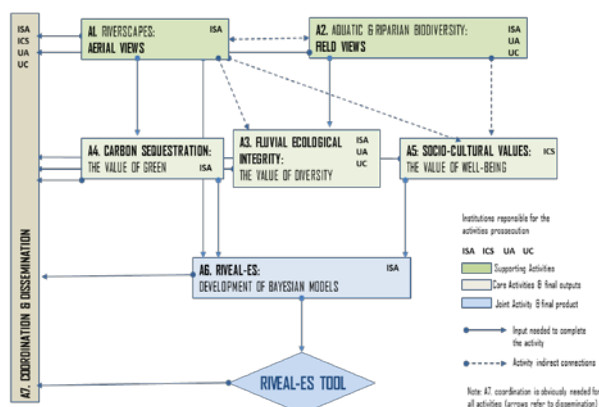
ISA
ICS
UA
UC

A7. COORDINATION & DISSEMINATION

A1. RIVERSCAPES: AERIAL VIEWS
ISA

A2. AQUATIC & RIPARIAN BIODIVERSITY: FIELD VIEWS
ISA
UA
UC

A4. CARBON SEQUESTRATION: THE VALUE OF GREEN
ISA

A3. FLUVIAL ECOLOGICAL INTEGRITY: THE VALUE OF DIVERSITY
ISA
UA
UC

A5. SOCIO-CULTURAL VALUES: THE VALUE OF WELL-BEING
ICS

A6. RIVEAL-ES: DEVELOPMENT OF BAYESIAN MODELS
ISA

RIVEAL-ES TOOL

Institutions reponsible for the activities prossecution

ISA ICS UA UC

Supporting Activities

Core Activities & final outputs

Joint Activity & final product

Input needed to complete the activity

Activity indirect connections

Note: A7. coordination is obviously needed for all activities (arrows refer to dissemination)